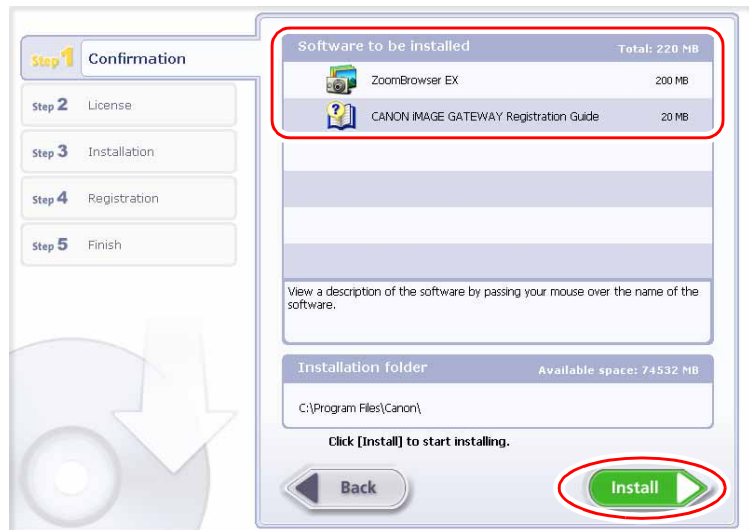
Step 1 Confirmation

Step 2 License

Step 3 Installation

Step 4 Registration

Step 5 Finish

Software to be installed Total: 220 MB

ZoomBrowser EX 200 MB

CANON iMAGE GATEWAY Registration Guide 20 MB

View a description of the software by passing your mouse over the name of the software.

Installation folder Available space: 74532 MB

C:\Program Files\Canon\

Click [Install] to start installing.

Back

Install